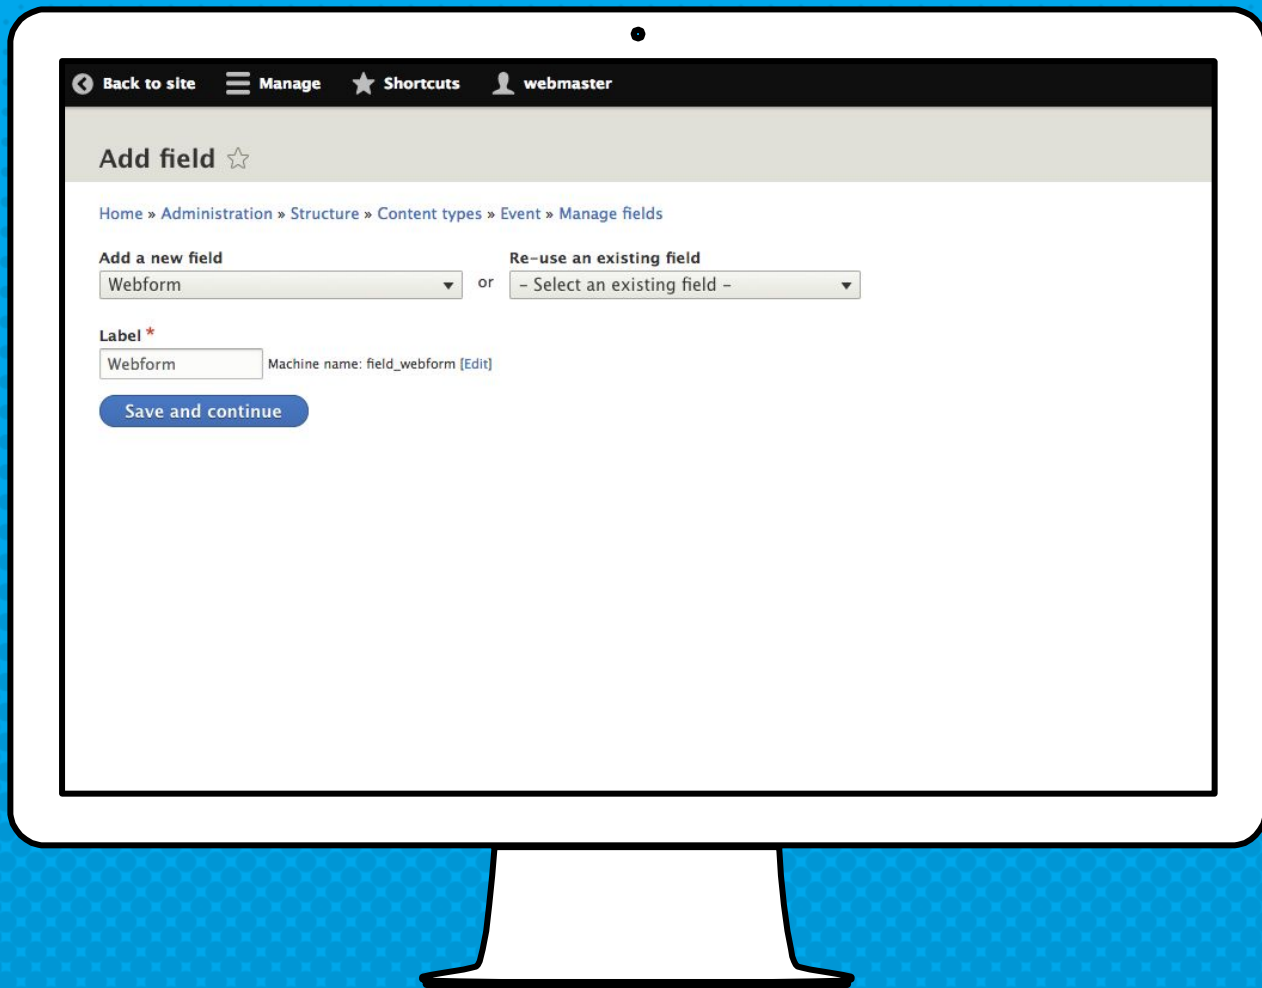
Back to site Manage Shortcuts webmaster

Add field ☆

Home » Administration » Structure » Content types » Event » Manage fields

Add a new field
Webform
or
Re-use an existing field
- Select an existing field -

Label *
Webform
Machine name: field_webform [Edit]

Save and continue